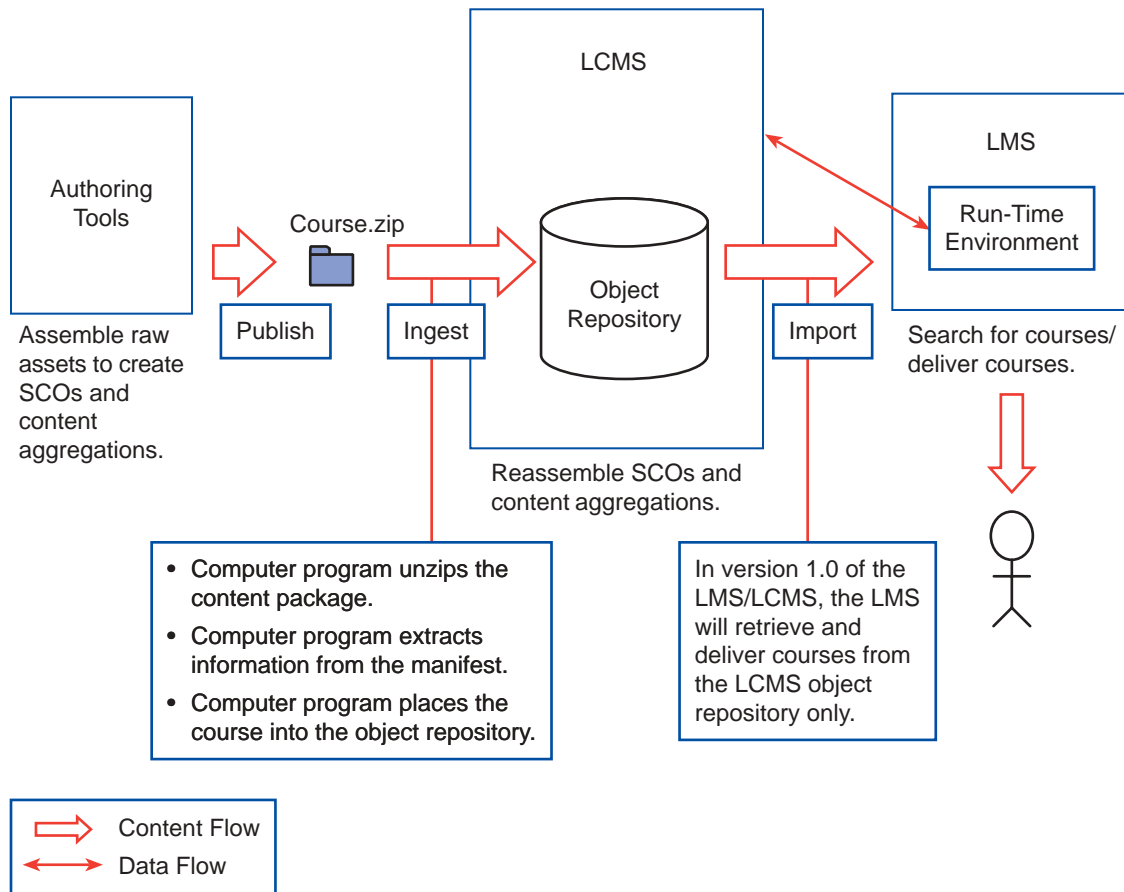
LCMS

Authoring Tools

Assemble raw assets to create SCOs and content aggregations.

Course.zip

Publish

Ingest

Object Repository

Import

LMS

Run-Time Environment

Search for courses/ deliver courses.

Reassemble SCOs and content aggregations.

- Computer program unzips the content package.
- Computer program extracts information from the manifest.
- Computer program places the course into the object repository.

In version 1.0 of the LMS/LCMS, the LMS will retrieve and deliver courses from the LCMS object repository only.

Content Flow
Data Flow